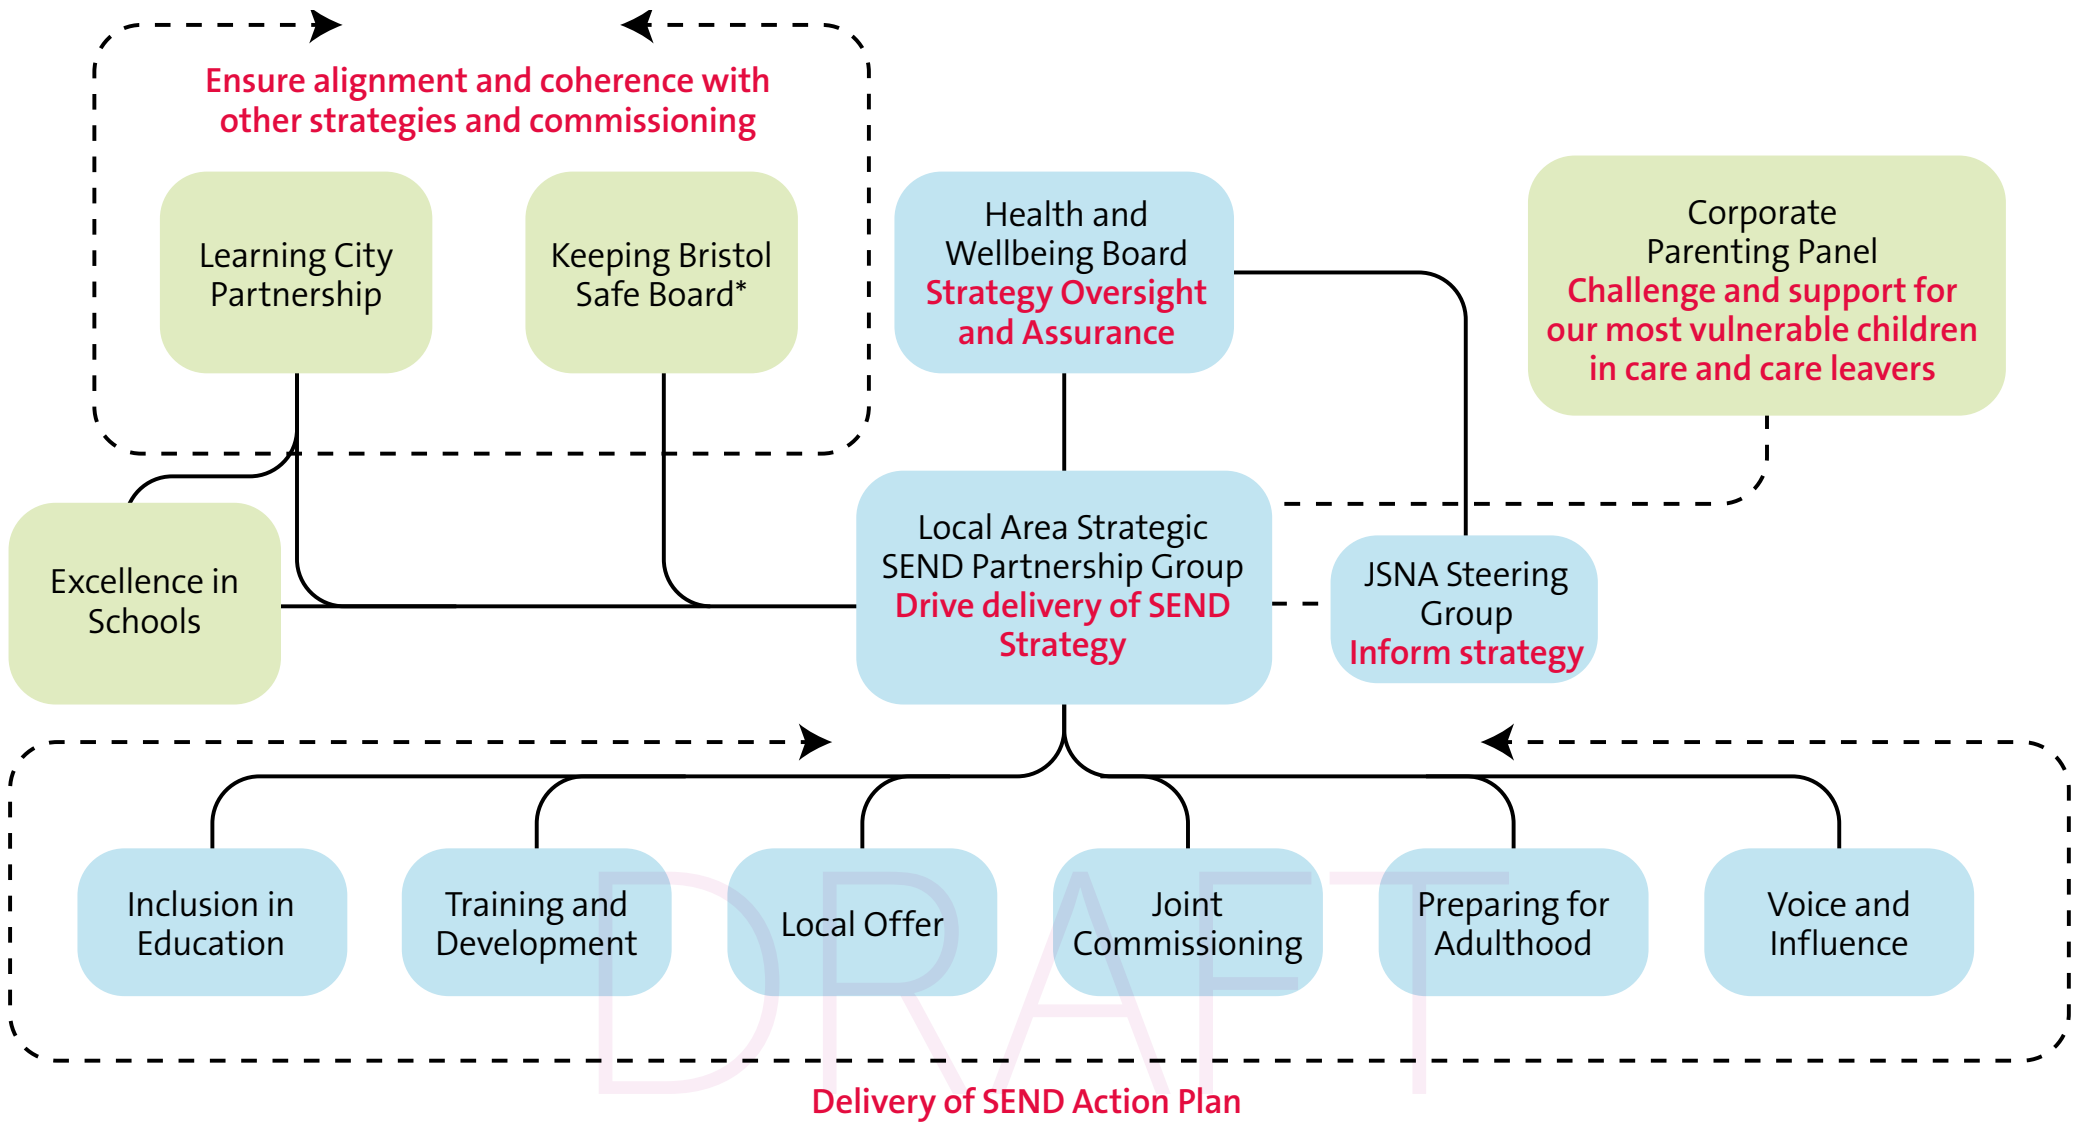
Ensure alignment and coherence with other strategies and commissioning

Learning City Partnership

Keeping Bristol Safe Board*

Health and Wellbeing Board
Strategy Oversight and Assurance

Corporate Parenting Panel
Challenge and support for our most vulnerable children in care and care leavers

Excellence in Schools

Local Area Strategic SEND Partnership Group
Drive delivery of SEND Strategy

JSNA Steering Group
Inform strategy

Inclusion in Education

Training and Development

Local Offer

Joint Commissioning

Preparing for Adulthood

Voice and Influence

DRAFT

Delivery of SEND Action Plan